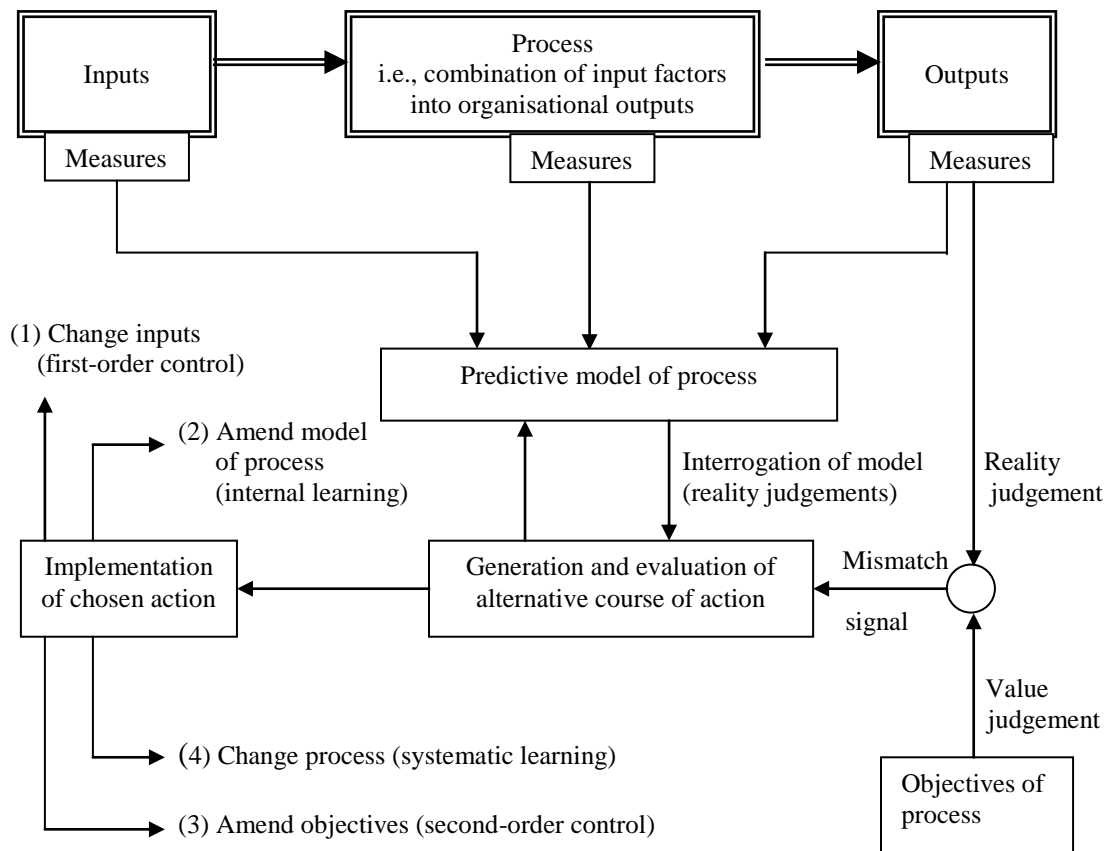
Inputs

Measures

Process
i.e., combination of input factors into organisational outputs

Measures

Outputs

Measures

(1) Change inputs (first-order control)

Predictive model of process

(2) Amend model of process (internal learning)

Interrogation of model (reality judgements)

Reality judgement

Implementation of chosen action

Generation and evaluation of alternative course of action

Mismatch

signal

Value judgement

(4) Change process (systematic learning)

(3) Amend objectives (second-order control)

Objectives of process